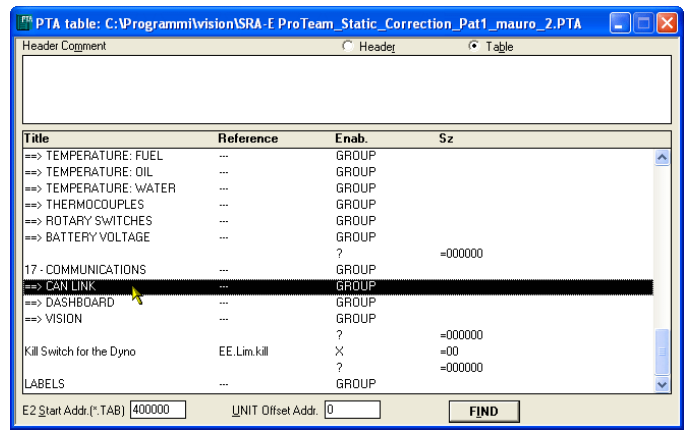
PTA table: C:\Programmi\vision\SRA-E ProTeam_Static_Correction_Pat1_mauro_2.PTA

Header Comment
Header
Table

| Title | Reference | Enab. | Sz |
|---|---|---|---|
| ==> TEMPERATURE: FUEL | --- | GROUP | |
| ==> TEMPERATURE: OIL | --- | GROUP | |
| ==> TEMPERATURE: WATER | --- | GROUP | |
| ==> THERMOCOUPLES | --- | GROUP | |
| ==> ROTARY SWITCHES | --- | GROUP | |
| ==> BATTERY VOLTAGE | --- | GROUP | |
| | | ? | =000000 |
| 17 - COMMUNICATIONS | --- | GROUP | |
| ==> CAN LINK | --- | GROUP | |
| ==> DASHBOARD | --- | GROUP | |
| ==> VISION | --- | GROUP | |
| | | ? | =000000 |
| Kill Switch for the Dyno | EE.Lim.kill | X | =00 |
| | | ? | =000000 |
| LABELS | --- | GROUP | |

E2 Start Addr.(*.TAB) 400000
UNIT Offset Addr. 0
FIND